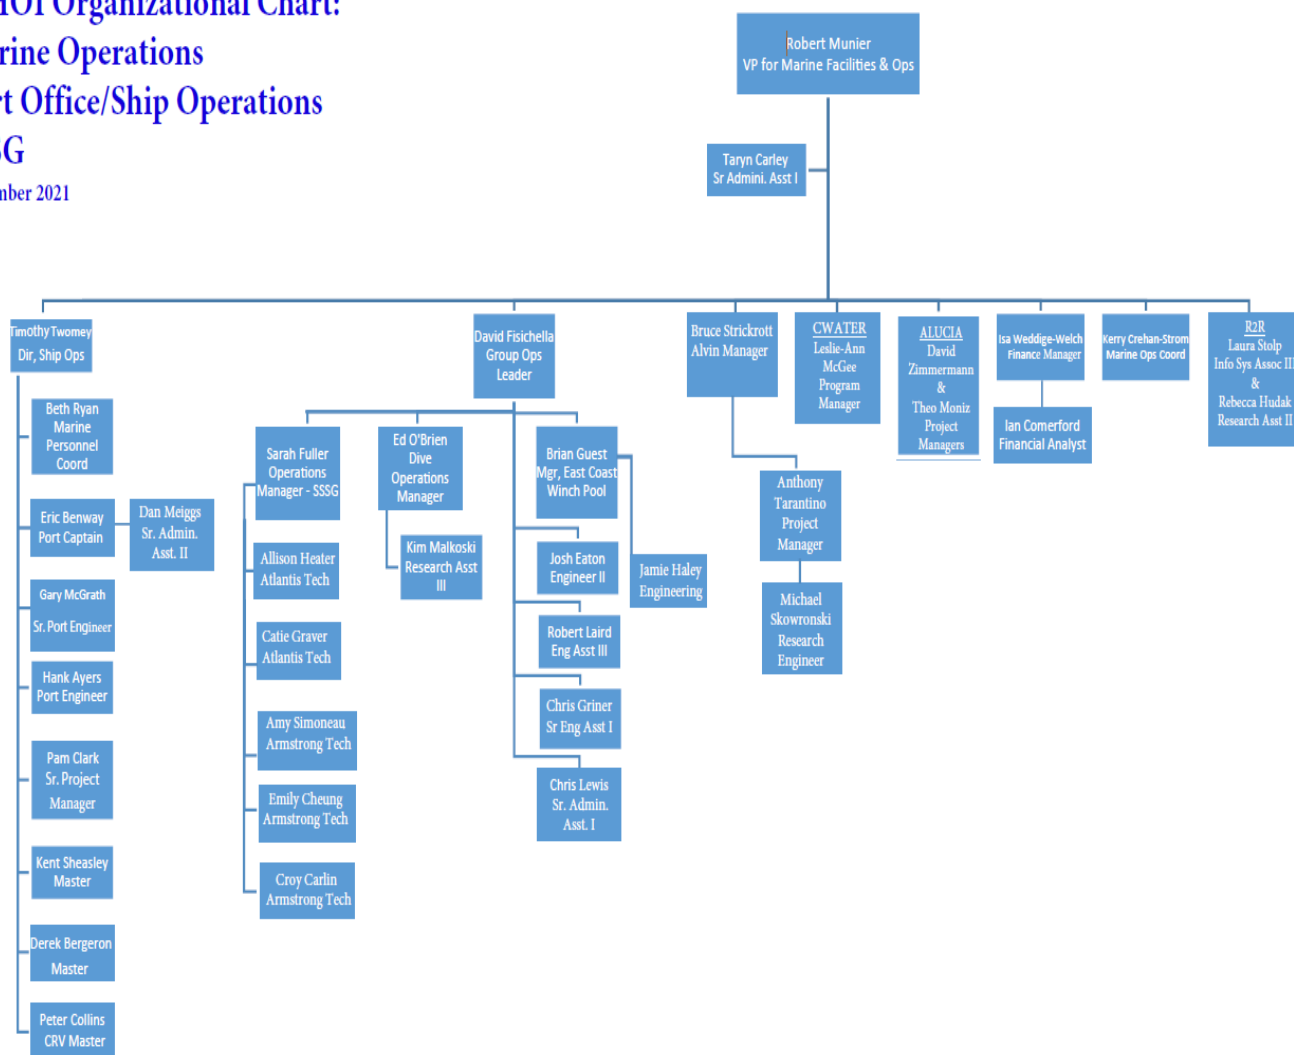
HOI Organizational Chart:
rine Operations
t Office/Ship Operations
G
nber 2021

Robert Munier
VP for Marine Facilities & Ops

Taryn Carley
Sr Admini. Asst I

Timothy Twomey
Dir, Ship Ops

Beth Ryan
Marine
Personnel
Coord

Eric Benway
Port Captain

Dan Meiggs
Sr. Admin.
Asst. II

Gary McGrath
Sr. Port Engineer

Hank Ayers
Port Engineer

Pam Clark
Sr. Project
Manager

Kent Sheasley
Master

Derek Bergeron
Master

Peter Collins
CRV Master

David Fischella
Group Ops
Leader

Sarah Fuller
Operations
Manager - SSSG

Allison Heater
Atlantis Tech

Catie Graver
Atlantis Tech

Amy Simoneau
Armstrong Tech

Emily Cheung
Armstrong Tech

Croy Carlin
Armstrong Tech

Ed O'Brien
Dive
Operations
Manager

Kim Malkoski
Research Asst
III

Brian Guest
Mgr, East Coast
Winch Pool

Jamie Haley
Engineering

Josh Eaton
Engineer II

Robert Laird
Eng Asst III

Chris Griner
Sr Eng Asst I

Chris Lewis
Sr. Admin.
Asst. I

Bruce Strickrott
Alvin Manager

Anthony
Tarantino
Project
Manager

Michael
Skowronski
Research
Engineer

CWATER
Leslie-Ann
McGee
Program
Manager

ALUCIA
David
Zimmermann
&
Theo Moniz
Project
Managers

Isa Weddige-Welch
Finance Manager

Ian Comerford
Financial Analyst

Kerry Crehan-Strom
Marine Ops Coord

R2R
Laura Stolp
Info Sys Assoc II
&
Rebecca Hudak
Research Asst II